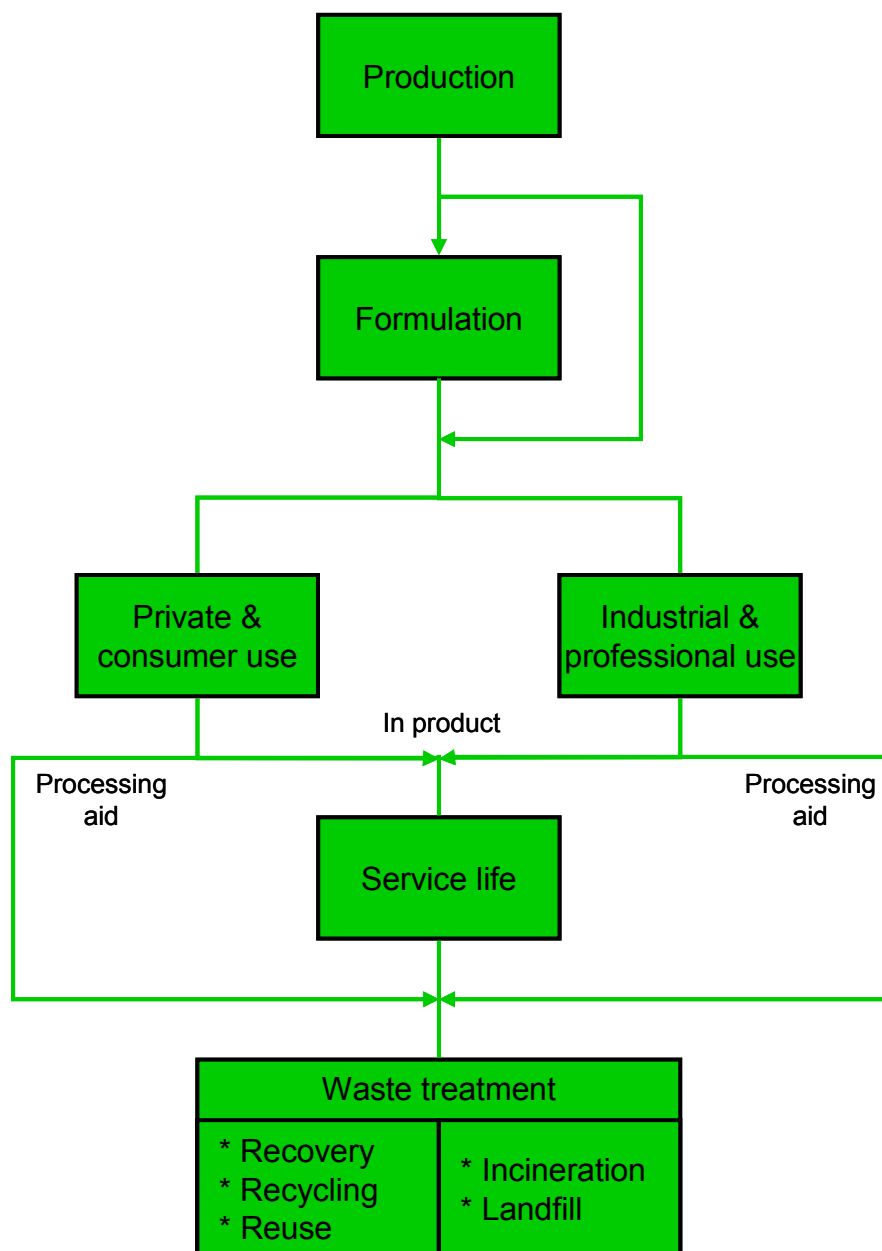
Production

Formulation

Private & consumer use

Industrial & professional use

In product

Processing aid

Processing aid

Service life

Waste treatment

* Recovery
* Recycling
* Reuse

* Incineration
* Landfill